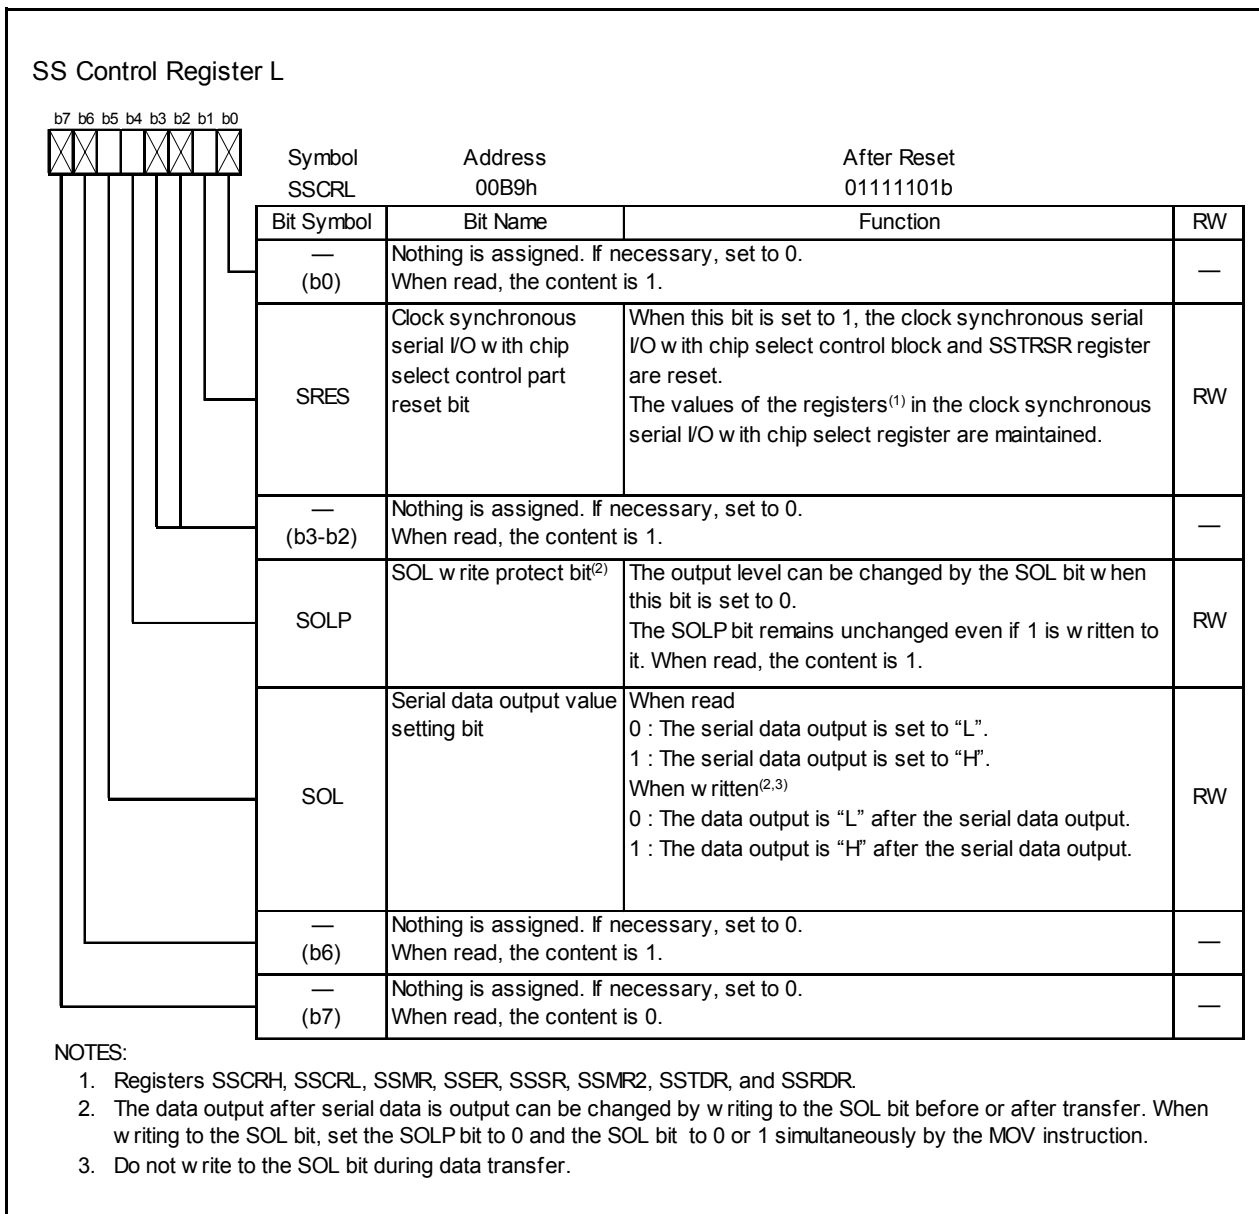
SS Control Register L

b7 b6 b5 b4 b3 b2 b1 b0

Symbol SSCRL

Address 00B9h

After Reset 01111101b

| Bit Symbol | Bit Name | Function | RW |
|---|---|---|---|
| — (b0) | Nothing is assigned. If necessary, set to 0. When read, the content is 1. | | — |
| SRES | Clock synchronous serial I/O w ith chip select control part reset bit | When this bit is set to 1, the clock synchronous serial I/O w ith chip select control block and SSTRSR register are reset. The values of the registers$^{(1)}$ in the clock synchronous serial I/O w ith chip select register are maintained. | RW |
| — (b3-b2) | Nothing is assigned. If necessary, set to 0. When read, the content is 1. | | — |
| SOLP | SOL w rite protect bit$^{(2)}$ | The output level can be changed by the SOL bit w hen this bit is set to 0. The SOLP bit remains unchanged even if 1 is w ritten to it. When read, the content is 1. | RW |
| SOL | Serial data output value setting bit | When read 0 : The serial data output is set to “L”. 1 : The serial data output is set to “H”. When w ritten$^{(2,3)}$ 0 : The data output is “L” after the serial data output. 1 : The data output is “H” after the serial data output. | RW |
| — (b6) | Nothing is assigned. If necessary, set to 0. When read, the content is 1. | | — |
| — (b7) | Nothing is assigned. If necessary, set to 0. When read, the content is 0. | | — |

NOTES:
1. Registers SSCRH, SSCRL, SSMR, SSER, SSSR, SSMR2, SSTDR, and SSRDR.
2. The data output after serial data is output can be changed by w riting to the SOL bit before or after transfer. When w riting to the SOL bit, set the SOLP bit to 0 and the SOL bit to 0 or 1 simultaneously by the MOV instruction.
3. Do not w rite to the SOL bit during data transfer.